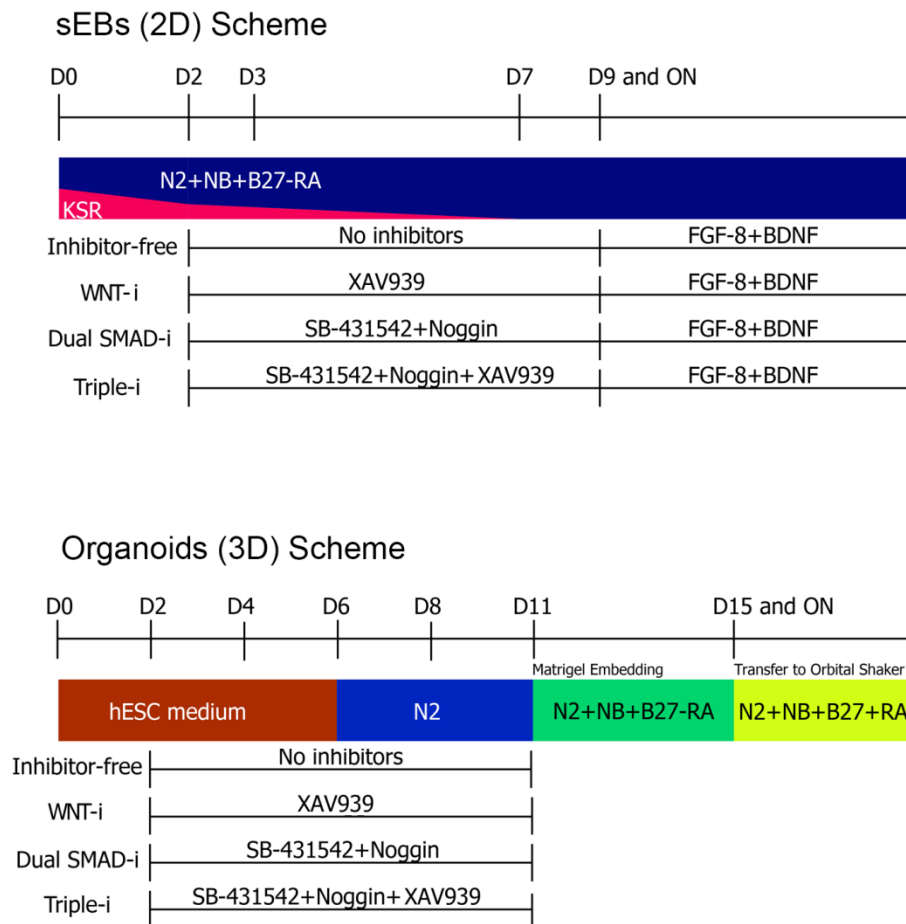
sEBs (2D) Scheme

D0 D2 D3 D7 D9 and ON

N2+NB+B27-RA
KSR

Inhibitor-free No inhibitors FGF-8+BDNF
WNT-i XAV939 FGF-8+BDNF
Dual SMAD-i SB-431542+Noggin FGF-8+BDNF
Triple-i SB-431542+Noggin+XAV939 FGF-8+BDNF

Organoids (3D) Scheme

D0 D2 D4 D6 D8 D11 D15 and ON

Matrigel Embedding
Transfer to Orbital Shaker

hESC medium N2 N2+NB+B27-RA N2+NB+B27+RA

Inhibitor-free No inhibitors
WNT-i XAV939
Dual SMAD-i SB-431542+Noggin
Triple-i SB-431542+Noggin+XAV939